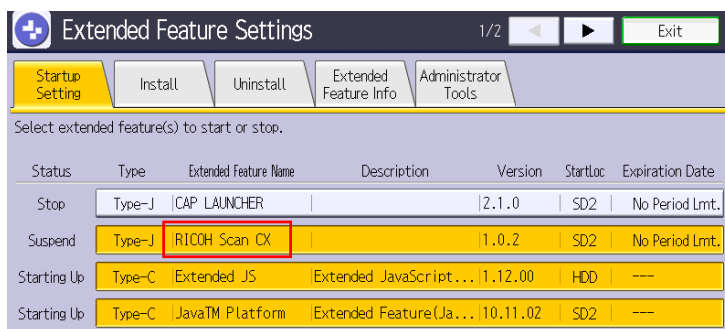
Extended Feature Settings

1/2

Exit

Startup Setting

Install

Uninstall

Extended Feature Info

Administrator Tools

Select extended feature(s) to start or stop.

| Status | Type | Extended Feature Name | Description | Version | StartLoc | Expiration Date |
|---|---|---|---|---|---|---|
| Stop | Type-J | CAP LAUNCHER | | 2.1.0 | SD2 | No Period Lmt. |
| Suspend | Type-J | RICOH Scan CX | | 1.0.2 | SD2 | No Period Lmt. |
| Starting Up | Type-C | Extended JS | Extended JavaScript... | 1.12.00 | HDD | --- |
| Starting Up | Type-C | JavaTM Platform | Extended Feature(Ja... | 10.11.02 | SD2 | --- |